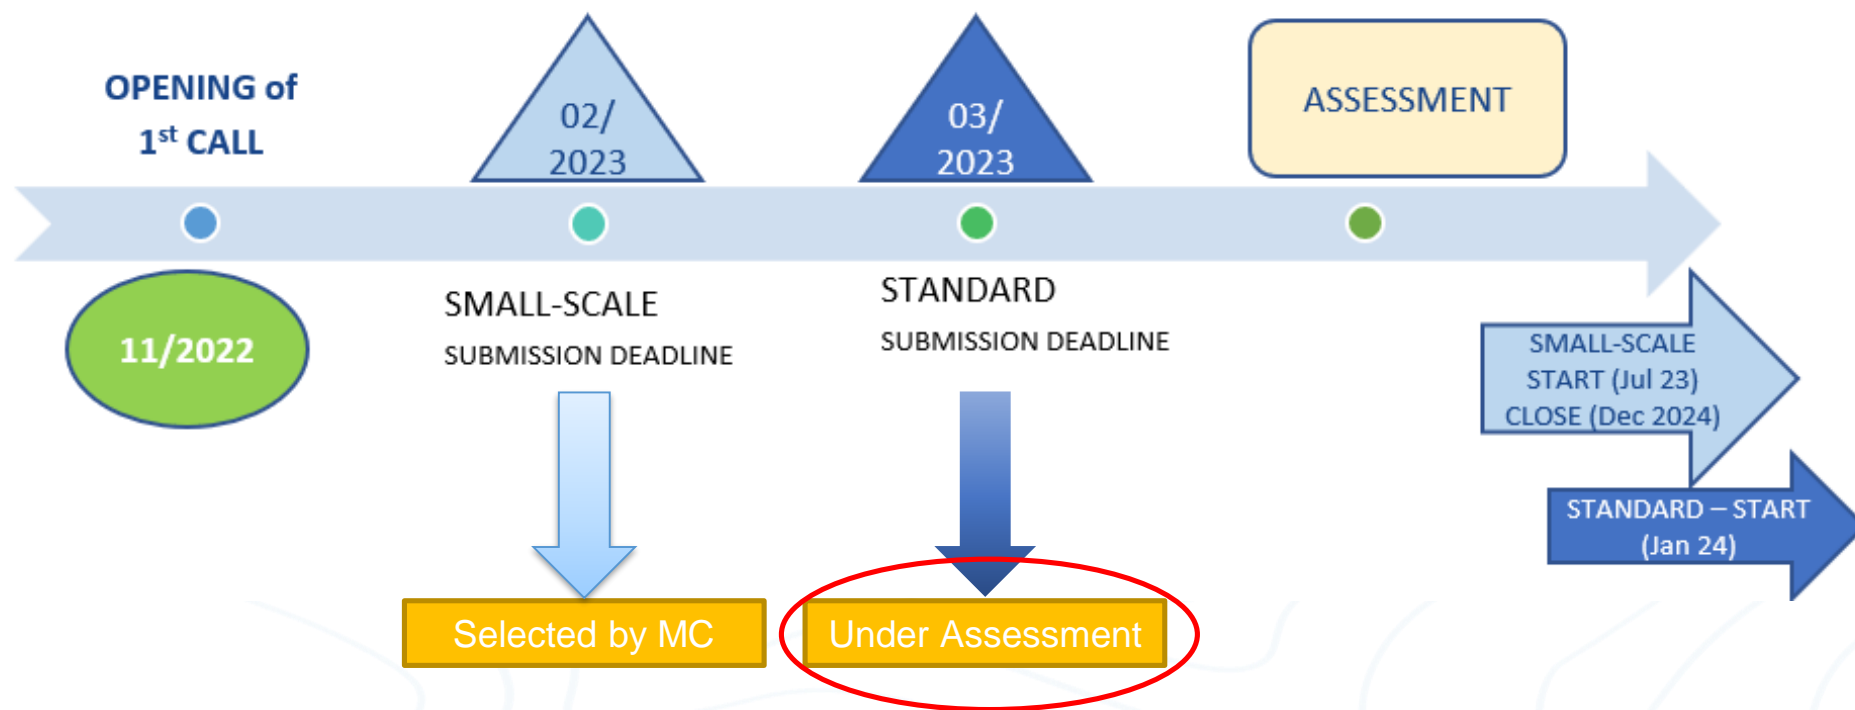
OPENING of
1$^{st}$ CALL

11/2022

02/
2023

SMALL-SCALE
SUBMISSION DEADLINE

Selected by MC

03/
2023

STANDARD
SUBMISSION DEADLINE

Under Assessment

ASSESSMENT

SMALL-SCALE
START (Jul 23)
CLOSE (Dec 2024)

STANDARD – START
(Jan 24)